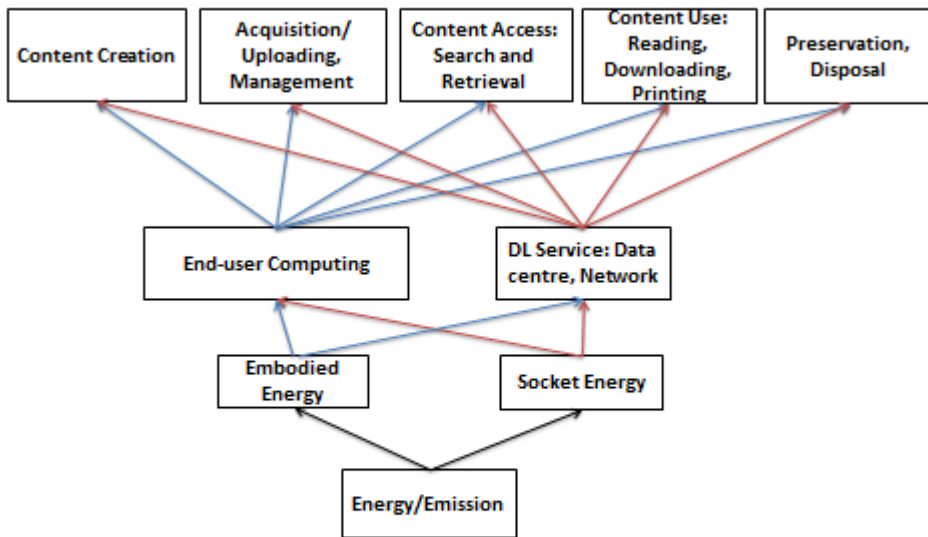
Content Creation

Acquisition/ Uploading, Management

Content Access: Search and Retrieval

Content Use: Reading, Downloading, Printing

Preservation, Disposal

End-user Computing

DL Service: Data centre, Network

Embodied Energy

Socket Energy

Energy/Emission